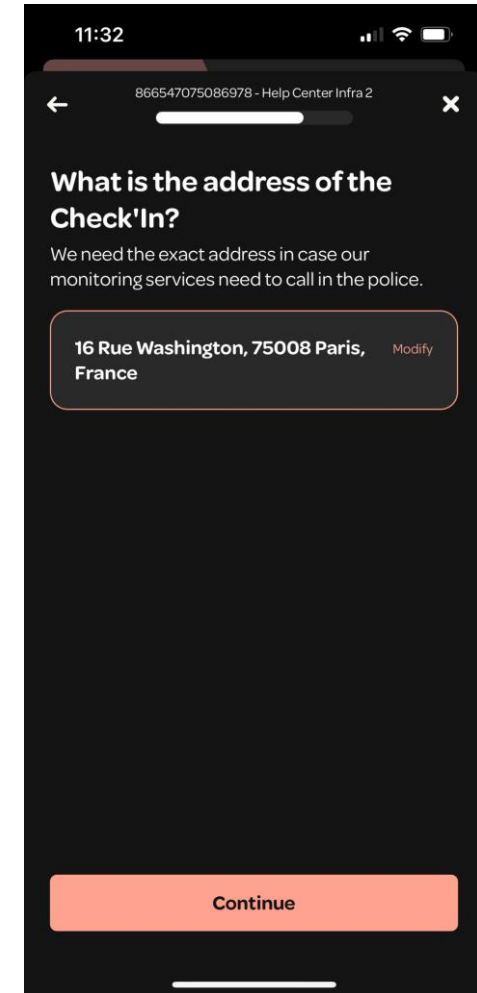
11:32

866547075086978 - Help Center Infra 2

What is the address of the Check'In?

We need the exact address in case our monitoring services need to call in the police.

16 Rue Washington, 75008 Paris, France

Modify

Continue